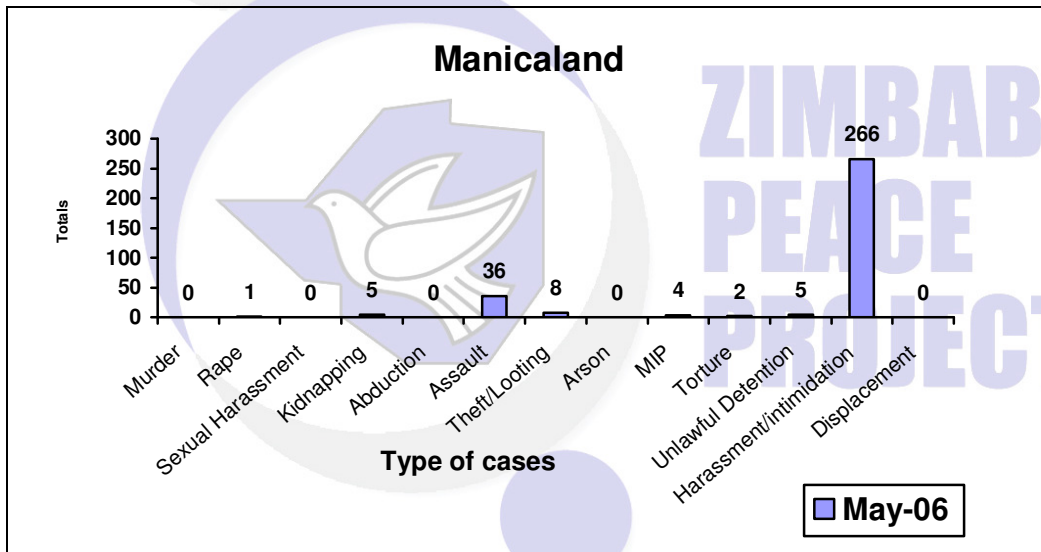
Manicaland

ZIMBAB
PEACE
PROJECT

Totals

300
250
200
150
100
50
0

0 1 0 5 0 36 8 0 4 2 5 266 0

Murder
Rape
Sexual Harassment
Kidnapping
Abduction
Assault
Theft/Looting
Arson
MIP
Torture
Unlawful Detention
Harassment/intimidation
Displacement

Type of cases

May-06